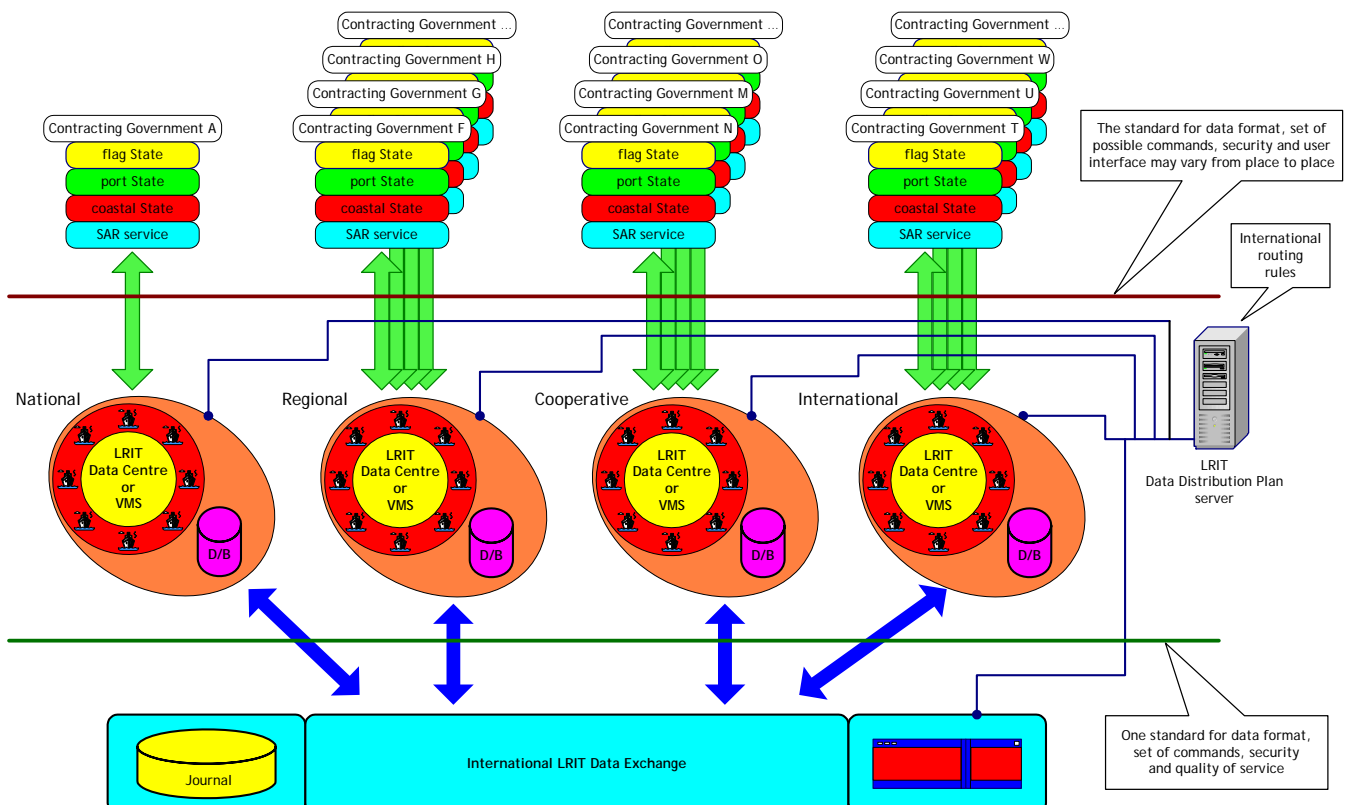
Contracting Government ...
Contracting Government H
Contracting Government G
Contracting Government F
Contracting Government A
flag State
port State
coastal State
SAR service
flag State
port State
coastal State
SAR service

Contracting Government ...
Contracting Government O
Contracting Government M
Contracting Government N
flag State
port State
coastal State
SAR service

Contracting Government ...
Contracting Government W
Contracting Government U
Contracting Government T
flag State
port State
coastal State
SAR service

The standard for data format, set of possible commands, security and user interface may vary from place to place

International routing rules

National
LRIT Data Centre or VMS
D/B

Regional
LRIT Data Centre or VMS
D/B

Cooperative
LRIT Data Centre or VMS
D/B

International
LRIT Data Centre or VMS
D/B

LRIT Data Distribution Plan server

Journal
International LRIT Data Exchange

One standard for data format, set of commands, security and quality of service